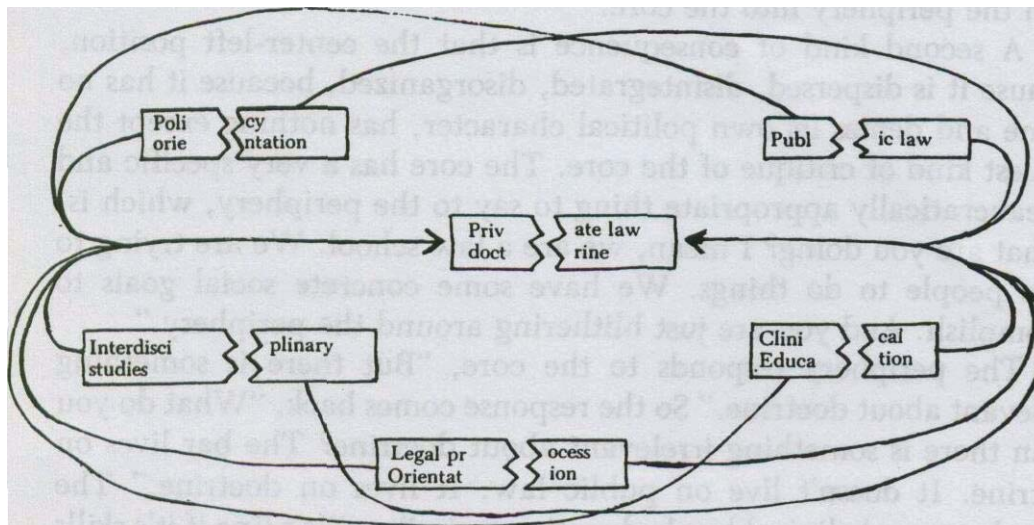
n the periphery into the cent

A second kind of consequence is that the center-left position, thus it is dispersed, disintegrated, disorganized, because it has no core and has no own political character, has nothing to do with the first kind of critique of the core. The core has a very specific and characteristically appropriate thing to say to the periphery, which is, "What are you doing? I mean, we are a law school. We are trying to train people to do things. We have some concrete social goals to accomplish. And you are just kibbitzing around the periphery."

The periphery responds to the core, "But there is something wrong about doctrine." So the response comes back, "What do you mean there is something irrelevant about doctrine? The bar lives on doctrine. It doesn't live on public law. It lives on doctrine." The

Poli orie

cy ntation

Publ

ic law

Priv doct

ate law rine

Interdisci studies

plinary

Clini Educa

cal tion

Legal pr Orientat

ocess ion